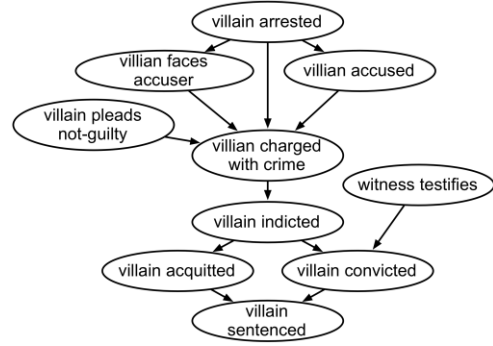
villain arrested

villian faces accuser

villian accused

villain pleads not-guilty

villian charged with crime

witness testifies

villain indicted

villain acquitted

villain convicted

villain sentenced